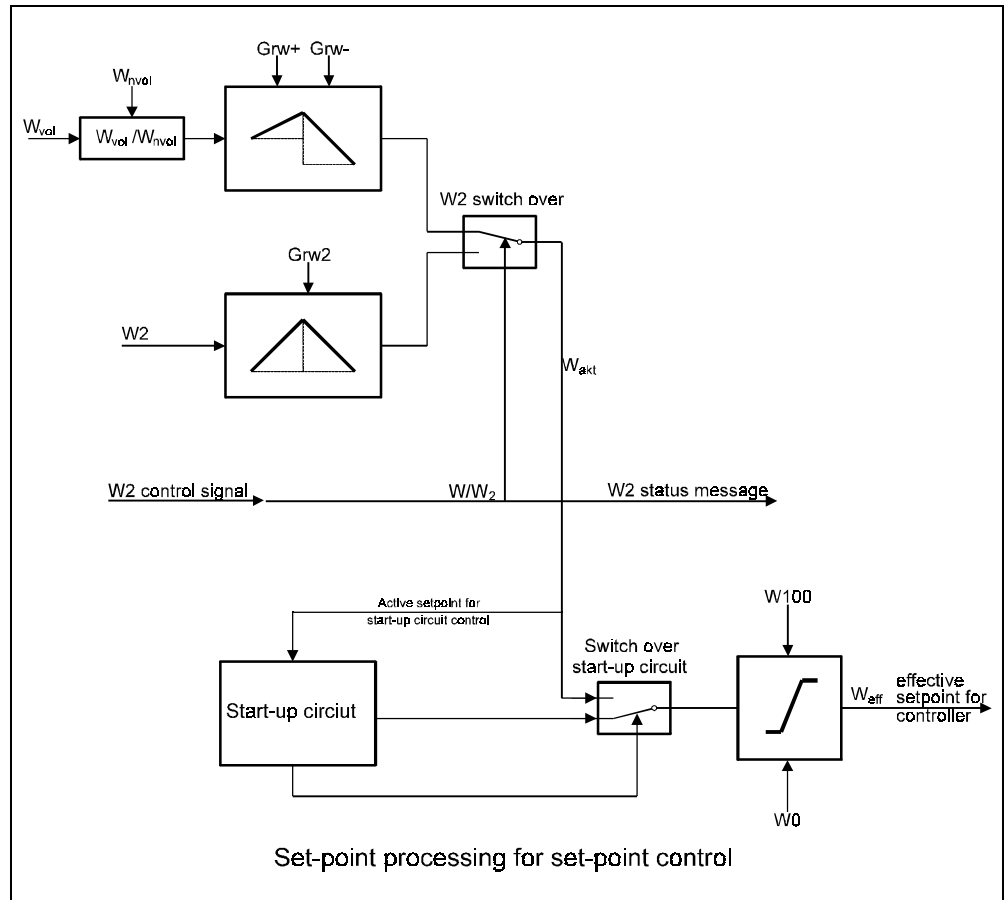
Grw+ Grw-

$W_{nvol}$

$W_{vol}$

$W_{vol}$ /$W_{nvol}$

W2 switch over

Grw2

W2

$W_{akt}$

W2 control signal

W/$W_2$

W2 status message

Active setpoint for start-up circuit control

W100

Switch over start-up circuit

Start-up circiut

$W_{eff}$

effective setpoint for controller

W0

Set-point processing for set-point control